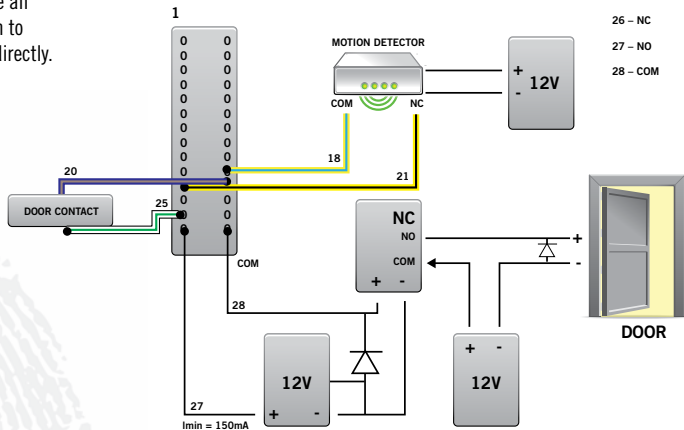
e all
n to
directly.

1

MOTION DETECTOR

COM NC

+
-
12V

26 – NC
27 – NO
28 – COM

0 0
0 0
0 0
0 0
0 0
0 0
0 0
0 0
0 0
0 0
0 0
0 0
0 0
0 0

18

20

21

DOOR CONTACT

25

NC
NO
COM
+ -

COM

+
-

DOOR

28

12V

+ -
12V

27
Imin = 150mA
+ -